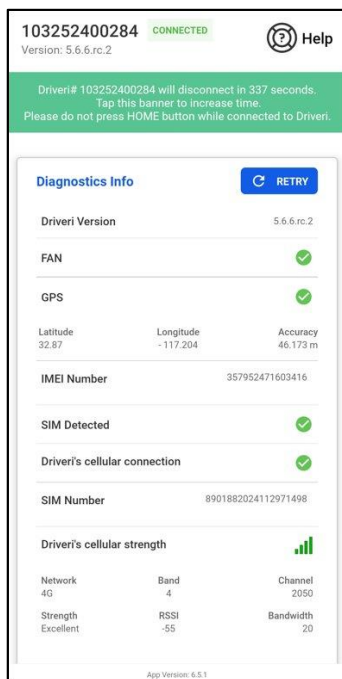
103252400284 CONNECTED
Version: 5.6.6.rc.2

Help

Driveri# 103252400284 will disconnect in 337 seconds. Tap this banner to increase time. Please do not press HOME button while connected to Driveri.

Diagnostics Info

RETRY

Driveri Version 5.6.6.rc.2

FAN

GPS

| Latitude | Longitude | Accuracy |
|---|---|---|
| 32.87 | - 117.204 | 46.173 m |

IMEI Number 357952471603416

SIM Detected

Driveri's cellular connection

SIM Number 8901882024112971498

Driveri's cellular strength

| Network | Band | Channel |
|---|---|---|
| 4G | 4 | 2050 |
| Strength | RSSI | Bandwidth |
| Excellent | -55 | 20 |

App Version: 6.5.1